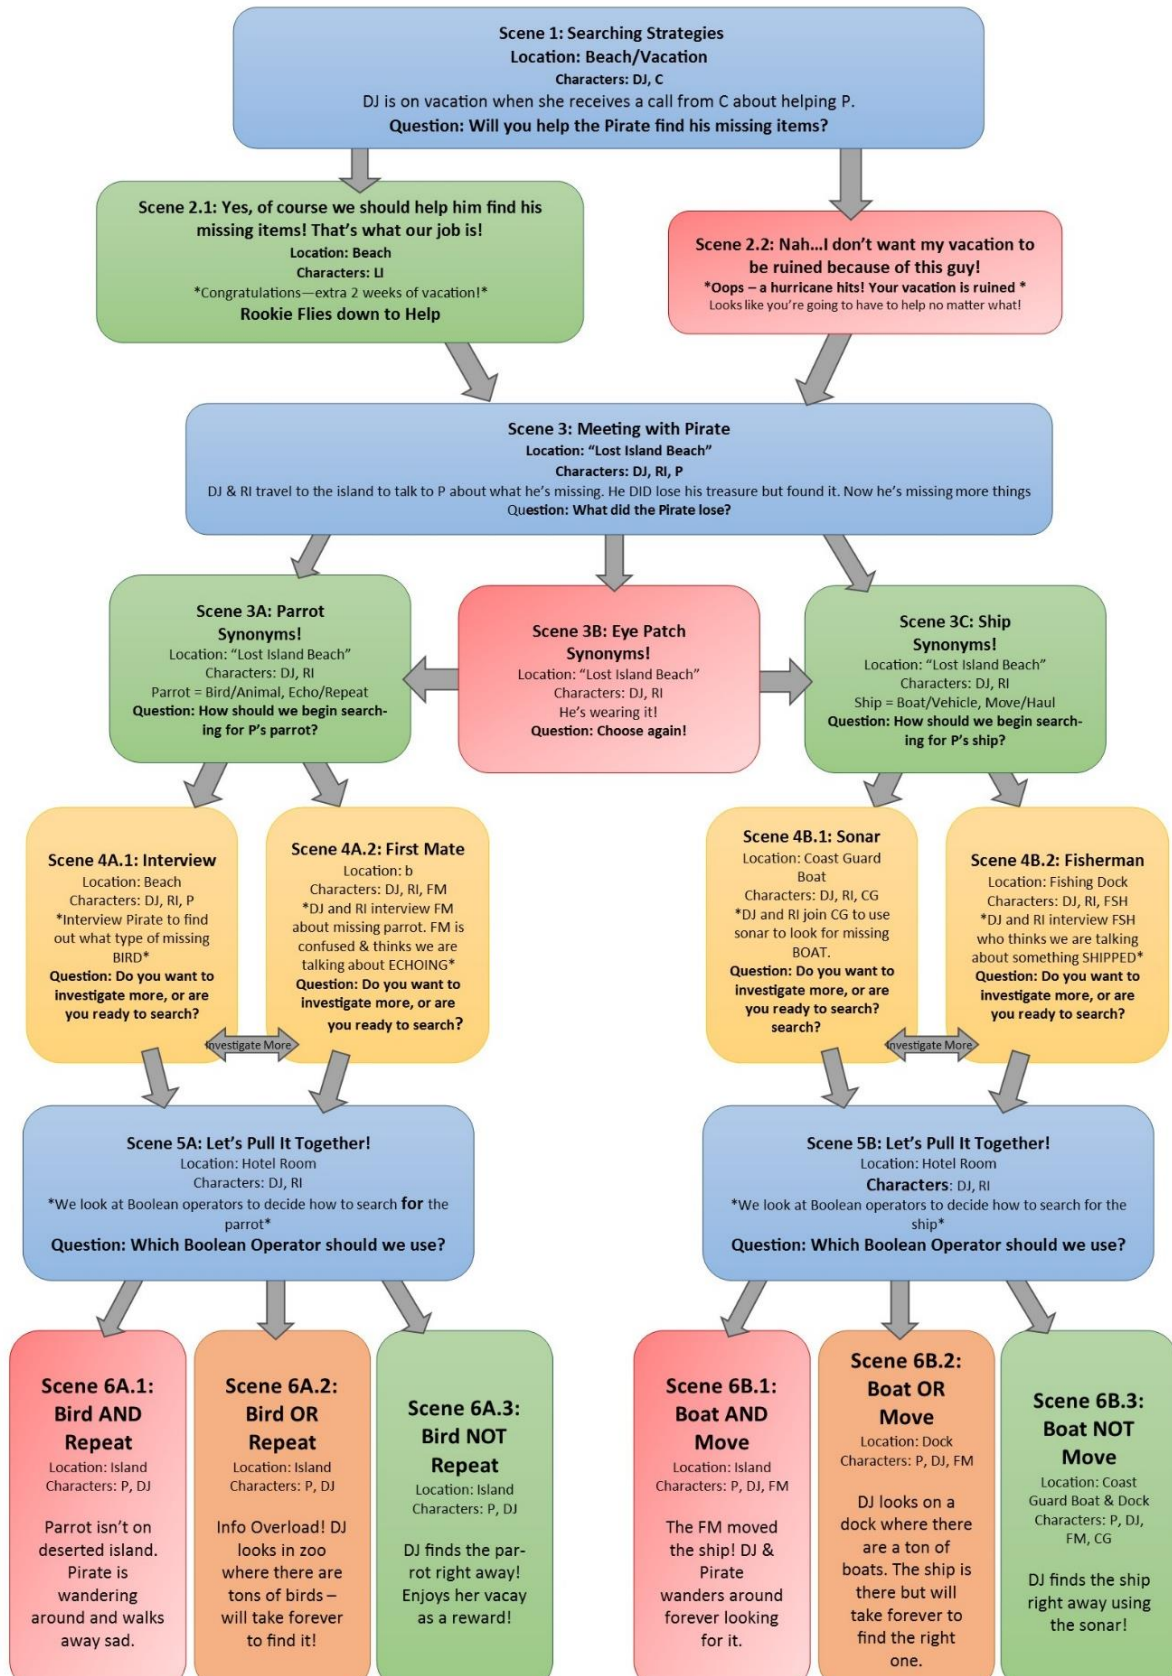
Scene 1: Searching Strategies
Location: Beach/Vacation
Characters: DJ, C
DJ is on vacation when she receives a call from C about helping P.
Question: Will you help the Pirate find his missing items?

Scene 2.1: Yes, of course we should help him find his missing items! That's what our job is!
Location: Beach
Characters: LI
*Congratulations—extra 2 weeks of vacation!*
Rookie Flies down to Help

Scene 2.2: Nah...I don't want my vacation to be ruined because of this guy!
*Oops – a hurricane hits! Your vacation is ruined *
Looks like you're going to have to help no matter what!

Scene 3: Meeting with Pirate
Location: "Lost Island Beach"
Characters: DJ, RI, P
DJ & RI travel to the island to talk to P about what he's missing. He DID lose his treasure but found it. Now he's missing more things
Question: What did the Pirate lose?

Scene 3A: Parrot Synonyms!
Location: "Lost Island Beach"
Characters: DJ, RI
Parrot = Bird/Animal, Echo/Repeat
Question: How should we begin searching for P's parrot?

Scene 3B: Eye Patch Synonyms!
Location: "Lost Island Beach"
Characters: DJ, RI
He's wearing it!
Question: Choose again!

Scene 3C: Ship Synonyms!
Location: "Lost Island Beach"
Characters: DJ, RI
Ship = Boat/Vehicle, Move/Haul
Question: How should we begin searching for P's ship?

Scene 4A.1: Interview
Location: Beach
Characters: DJ, RI, P
*Interview Pirate to find out what type of missing BIRD*
Question: Do you want to investigate more, or are you ready to search?

Scene 4A.2: First Mate
Location: b
Characters: DJ, RI, FM
*DJ and RI interview FM about missing parrot. FM is confused & thinks we are talking about ECHOING*
Question: Do you want to investigate more, or are you ready to search?

Investigate More

Scene 4B.1: Sonar
Location: Coast Guard Boat
Characters: DJ, RI, CG
*DJ and RI join CG to use sonar to look for missing BOAT.
Question: Do you want to investigate more, or are you ready to search? search?

Scene 4B.2: Fisherman
Location: Fishing Dock
Characters: DJ, RI, FSH
*DJ and RI interview FSH who thinks we are talking about something SHIPPED*
Question: Do you want to investigate more, or are you ready to search?

Investigate More

Scene 5A: Let's Pull It Together!
Location: Hotel Room
Characters: DJ, RI
*We look at Boolean operators to decide how to search for the parrot*
Question: Which Boolean Operator should we use?

Scene 5B: Let's Pull It Together!
Location: Hotel Room
Characters: DJ, RI
*We look at Boolean operators to decide how to search for the ship*
Question: Which Boolean Operator should we use?

Scene 6A.1: Bird AND Repeat
Location: Island
Characters: P, DJ
Parrot isn't on deserted island. Pirate is wandering around and walks away sad.

Scene 6A.2: Bird OR Repeat
Location: Island
Characters: P, DJ
Info Overload! DJ looks in zoo where there are tons of birds – will take forever to find it!

Scene 6A.3: Bird NOT Repeat
Location: Island
Characters: P, DJ
DJ finds the parrot right away! Enjoys her vacay as a reward!

Scene 6B.1: Boat AND Move
Location: Island
Characters: P, DJ, FM
The FM moved the ship! DJ & Pirate wanders around forever looking for it.

Scene 6B.2: Boat OR Move
Location: Dock
Characters: P, DJ, FM
DJ looks on a dock where there are a ton of boats. The ship is there but will take forever to find the right one.

Scene 6B.3: Boat NOT Move
Location: Coast Guard Boat & Dock
Characters: P, DJ, FM, CG
DJ finds the ship right away using the sonar!